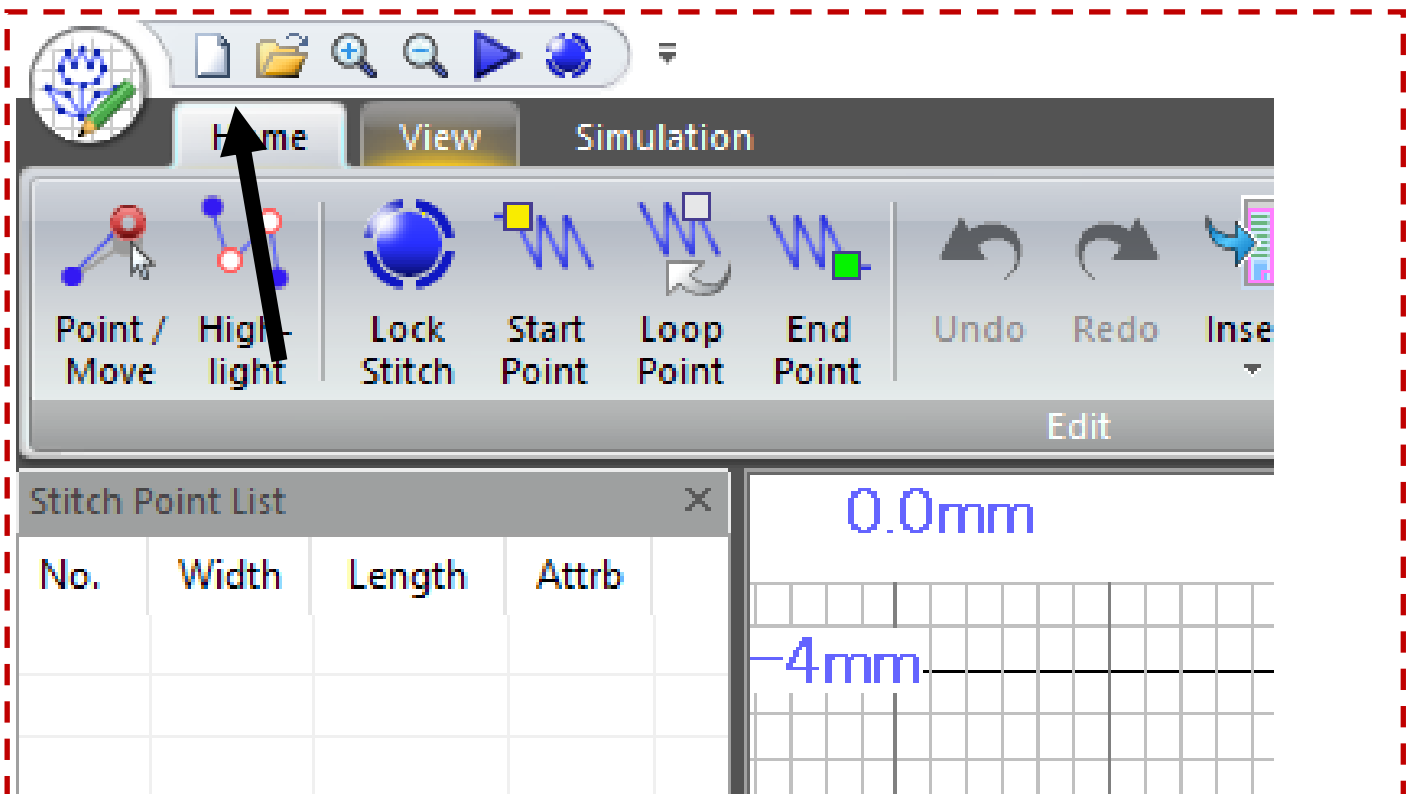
H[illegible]me View Simulation

Point / Move

High-light

Lock Stitch

Start Point

Loop Point

End Point

Undo

Redo

Inse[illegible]

Edit

Stitch Point List

| No. | Width | Length | Attrb |
|---|---|---|---|
| | | | |
| | | | |

0.0mm

-4mm